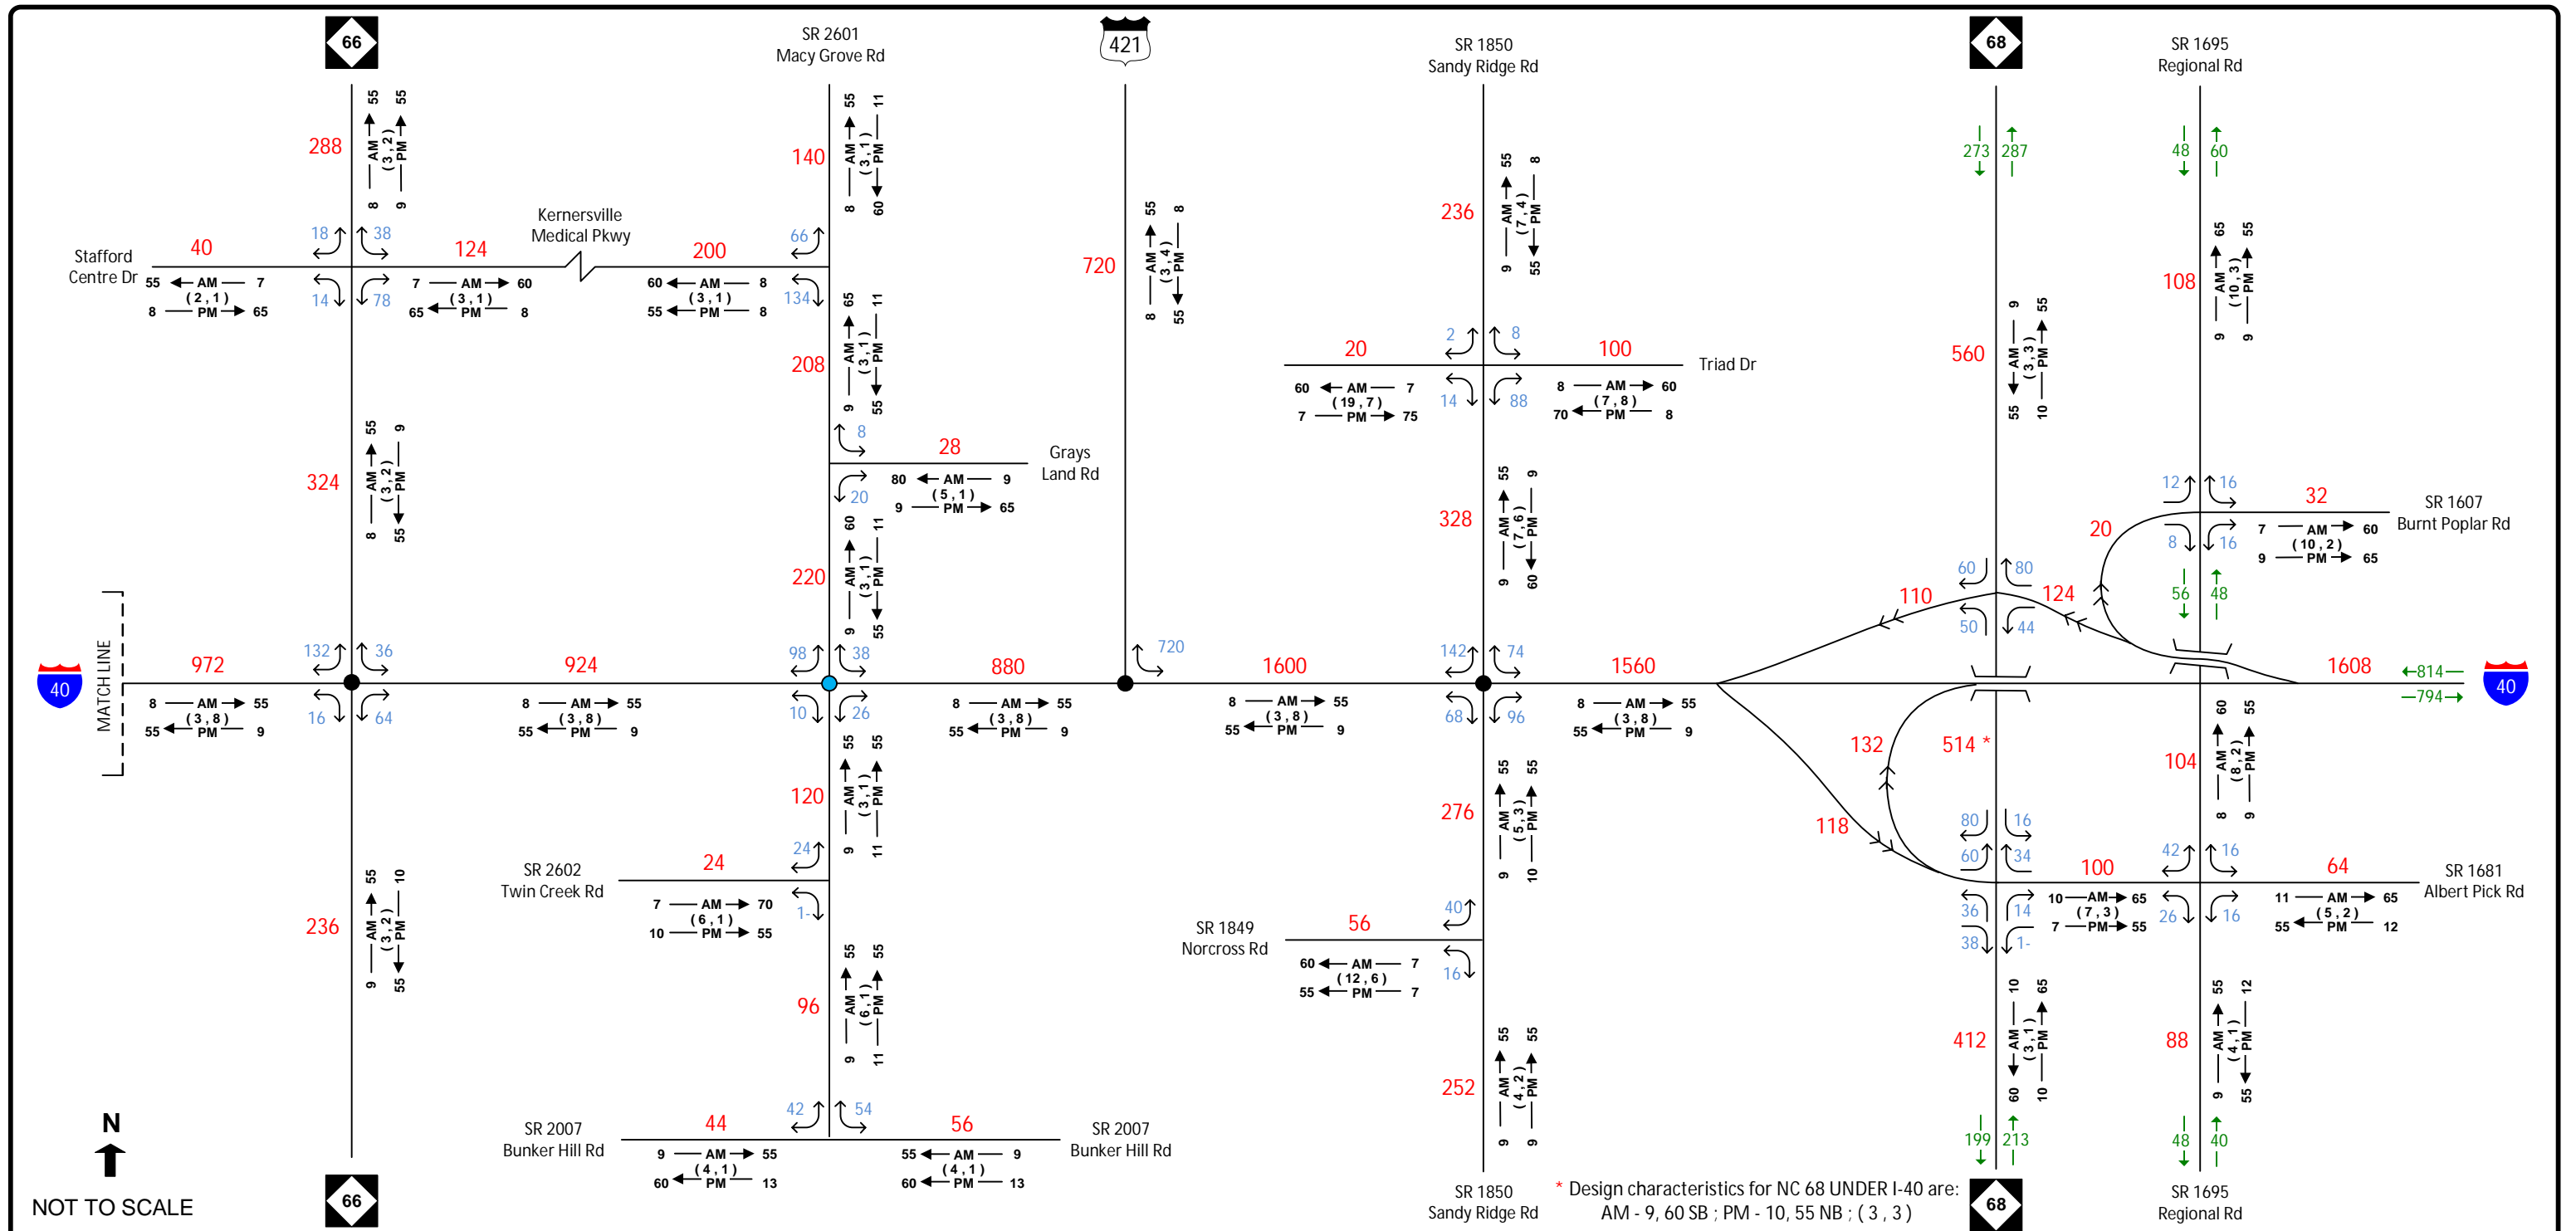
66

SR 2601
Macy Grove Rd

421

SR 1850
Sandy Ridge Rd

68

SR 1695
Regional Rd

288

55 AM (3,2) PM 55
8 9

140

55 AM (3,1) PM 11
8 60

273 287

48 60

Stafford Centre Dr

40

18 38

124

Kernersville Medical Pkwy

200

66

55 AM 7
(2,1)
8 PM 65

14 78

7 AM 60
(3,1)
65 PM 8

60 AM 8
(3,1)
55 PM 8

134

65 AM (3,1) PM 11
9 55

208

720

55 AM (3,4) PM 8
8 55

236

55 AM (7,4) PM 8
9 55

2 8

20

100

Triad Dr

60 AM 7
(19,7)
7 PM 75

14 88

8 AM 60
(7,8)
70 PM 8

560

9 AM (3,3) PM 55
55 10

108

65 AM (10,3) PM 55
9 9

324

55 AM (3,2) PM 9
8 55

8

28

Grays Land Rd

20

80 AM 9
(5,1)
9 PM 65

60 AM (3,1) PM 11
9 55

220

328

55 AM (7,6) PM 9
9 60

12 16

32

SR 1607
Burnt Poplar Rd

20

8 16

7 AM 60
(10,2)
9 PM 65

56 48

60 80

110

124

50 44

MATCH LINE

40

972

132 36

924

98 38

880

720

1600

142 74

1560

1608

814
794

40

8 AM 55
(3,8)
55 PM 9

16 64

8 AM 55
(3,8)
55 PM 9

10 26

8 AM 55
(3,8)
55 PM 9

8 AM 55
(3,8)
55 PM 9

68 96

8 AM 55
(3,8)
55 PM 9

132

514 *

104

60 AM (8,2) PM 55
8 9

55 AM (3,1) PM 55
9 11

120

276

55 AM (5,3) PM 55
9 10

80 16

118

60 34

100

42 16

64

SR 1681
Albert Pick Rd

SR 2602
Twin Creek Rd

24

24

7 AM 70
(6,1)
10 PM 55

1-

36 14

38 1-

10 AM 65
(7,3)
7 PM 55

26 16

11 AM 65
(5,2)
55 PM 12

236

55 AM (3,2) PM 10
9 55

SR 1849
Norcross Rd

56

40

60 AM 7
(12,6)
55 PM 7

16

96

55 AM (6,1) PM 55
9 11

10 AM (3,1) PM 65
60 10

412

88

55 AM (4,1) PM 12
9 55

252

55 AM (4,2) PM 55
9 9

N

NOT TO SCALE

SR 2007
Bunker Hill Rd

44

42 54

56

SR 2007
Bunker Hill Rd

9 AM 55
(4,1)
60 PM 13

55 AM 9
(4,1)
60 PM 13

199 213

48 40

66

SR 1850
Sandy Ridge Rd

* Design characteristics for NC 68 UNDER I-40 are:
AM - 9, 60 SB ; PM - 10, 55 NB ; (3,3)

68

SR 1695
Regional Rd